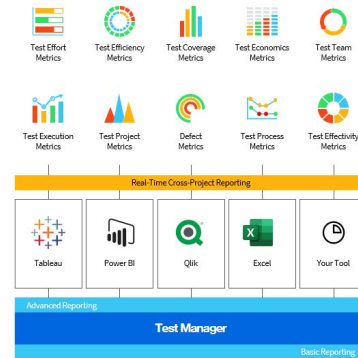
Test Effort Metrics

Test Efficiency Metrics

Test Coverage Metrics

Test Economics Metrics

Test Team Metrics

Test Execution Metrics

Test Project Metrics

Defect Metrics

Test Process Metrics

Test Effectivity Metrics

Real-Time Cross-Project Reporting

| Tableau | Power BI | Qlik | Excel | Your Tool |
|---|---|---|---|---|

Advanced Reporting

Test Manager

Basic Reporting